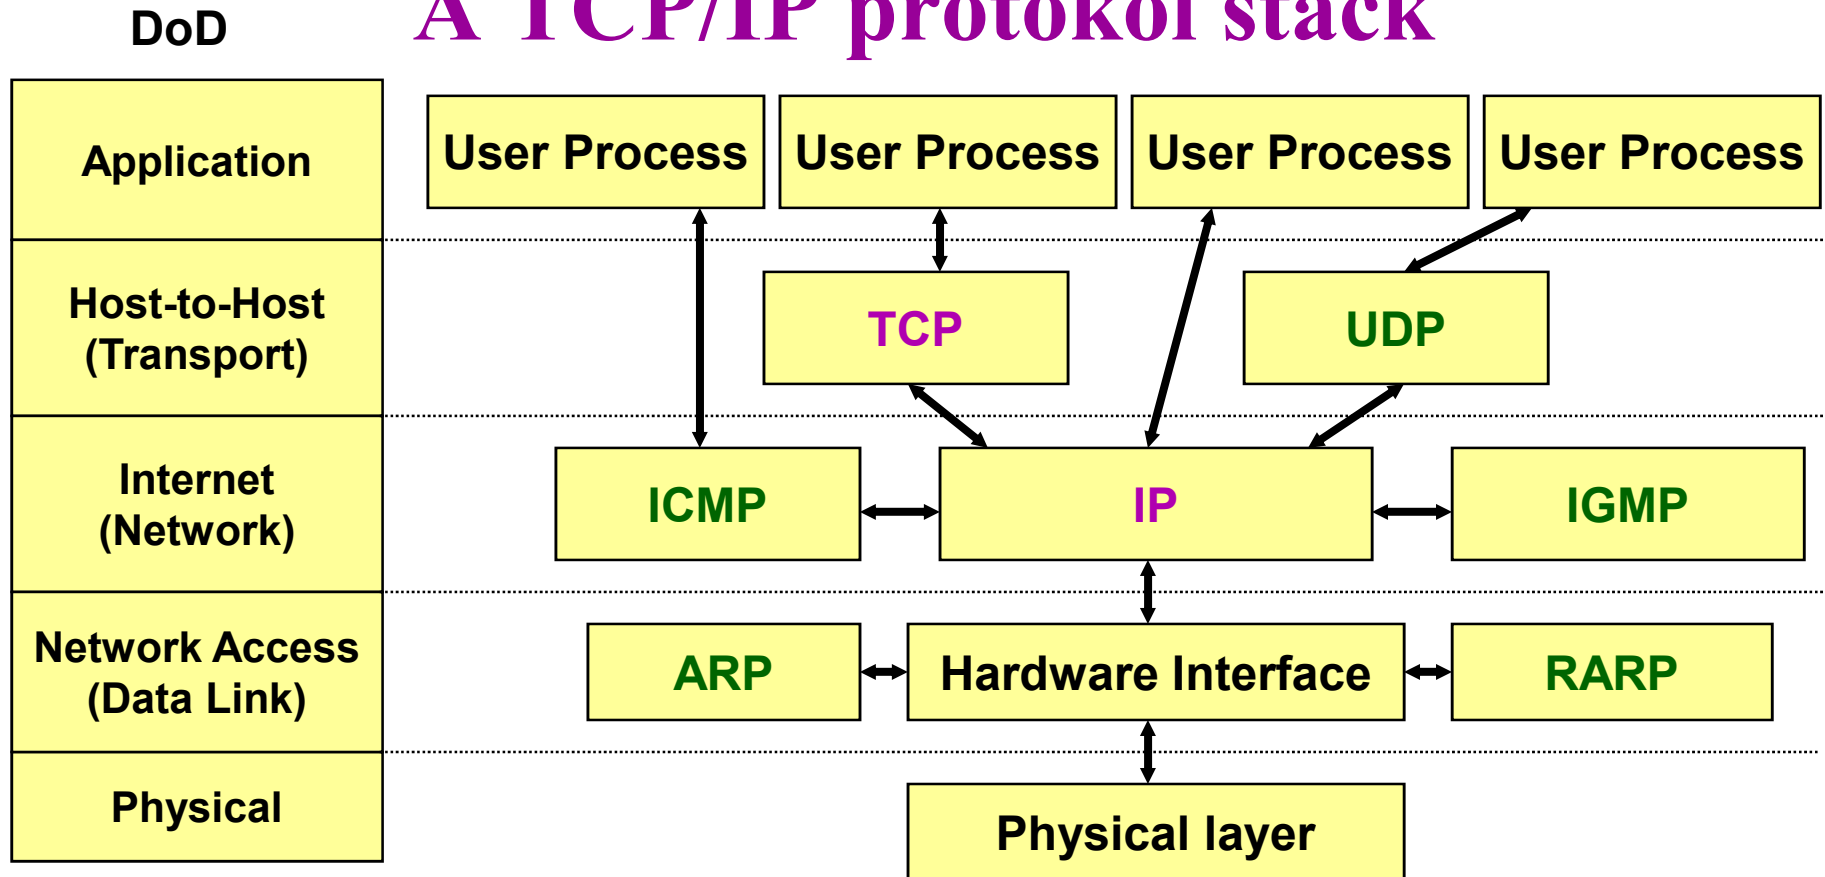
DoD

A TCP/IP protokol stack

Application

Host-to-Host (Transport)

Internet (Network)

Network Access (Data Link)

Physical

User Process

User Process

User Process

User Process

TCP

UDP

ICMP

IP

IGMP

ARP

Hardware Interface

RARP

Physical layer